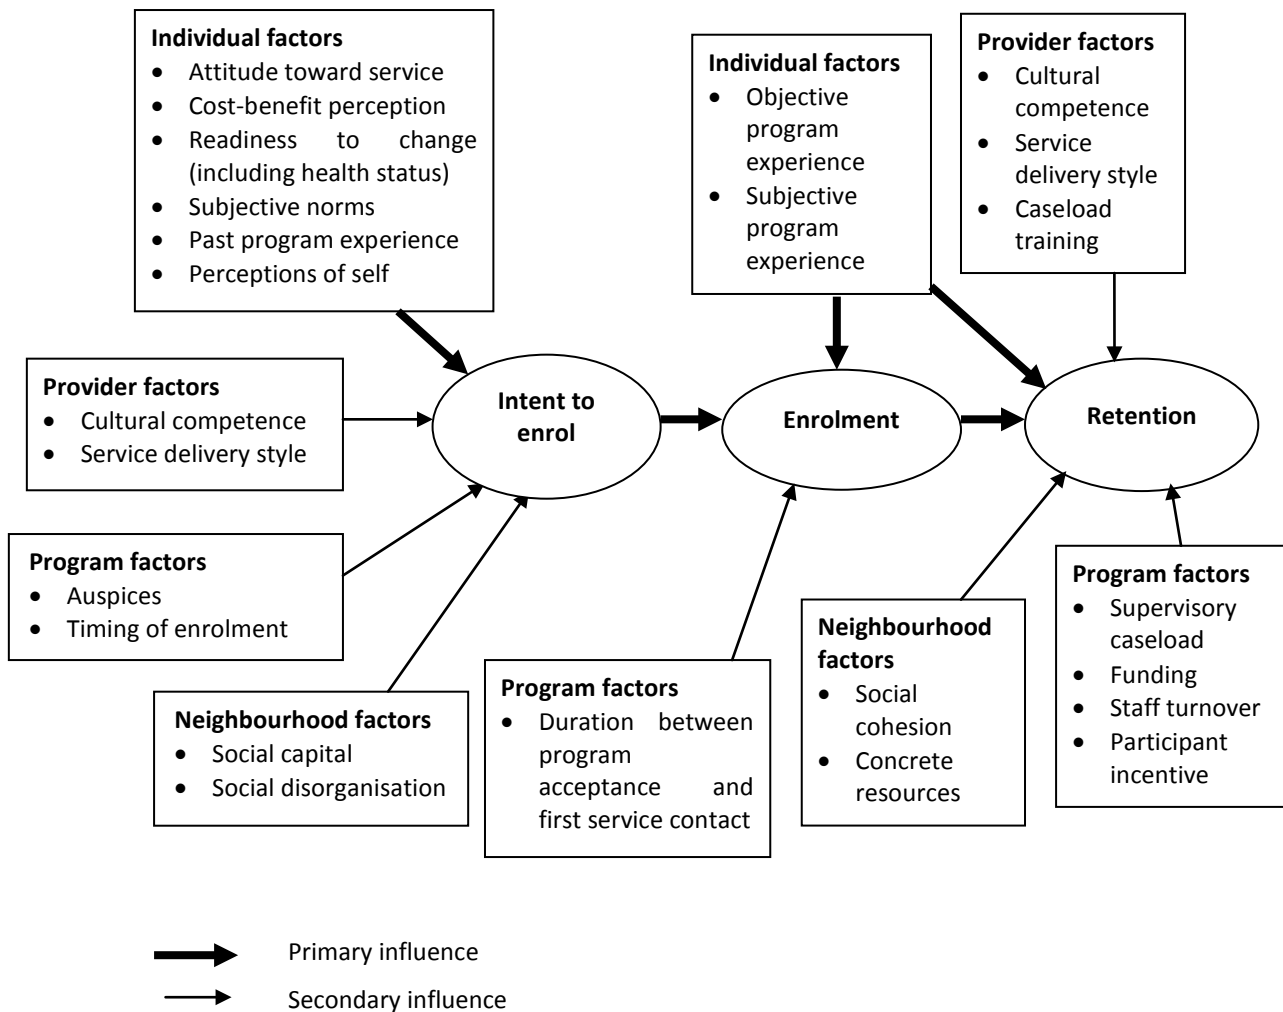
**Individual factors**
- Attitude toward service
- Cost-benefit perception
- Readiness to change (including health status)
- Subjective norms
- Past program experience
- Perceptions of self

**Individual factors**
- Objective program experience
- Subjective program experience

**Provider factors**
- Cultural competence
- Service delivery style
- Caseload training

**Provider factors**
- Cultural competence
- Service delivery style

Intent to enrol

Enrolment

Retention

**Program factors**
- Auspices
- Timing of enrolment

**Neighbourhood factors**
- Social capital
- Social disorganisation

**Program factors**
- Duration between program acceptance and first service contact

**Neighbourhood factors**
- Social cohesion
- Concrete resources

**Program factors**
- Supervisory caseload
- Funding
- Staff turnover
- Participant incentive

Primary influence

Secondary influence